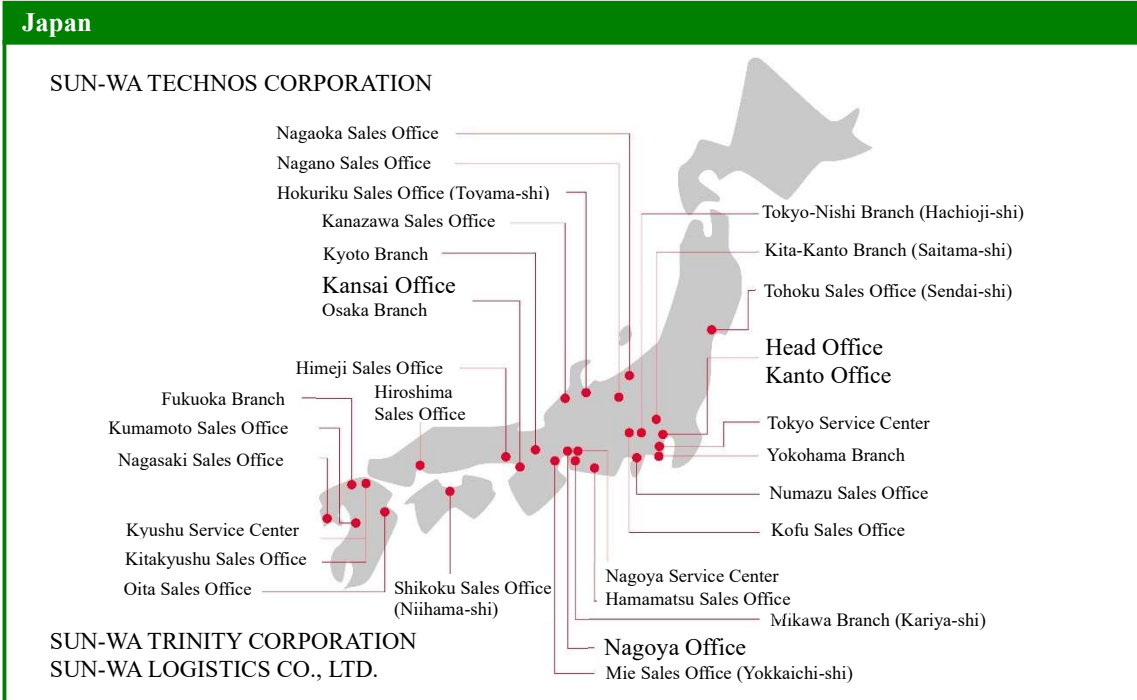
Japan

SUN-WA TECHNOS CORPORATION

Nagaoka Sales Office
Nagano Sales Office
Hokuriku Sales Office (Toyama-shi)
Kanazawa Sales Office
Kyoto Branch
Kansai Office
Osaka Branch
Himeji Sales Office
Hiroshima Sales Office
Fukuoka Branch
Kumamoto Sales Office
Nagasaki Sales Office
Kyushu Service Center
Kitakyushu Sales Office
Oita Sales Office
Shikoku Sales Office (Niihama-shi)

Tokyo-Nishi Branch (Hachioji-shi)
Kita-Kanto Branch (Saitama-shi)
Tohoku Sales Office (Sendai-shi)
Head Office
Kanto Office
Tokyo Service Center
Yokohama Branch
Numazu Sales Office
Kofu Sales Office
Nagoya Service Center
Hamamatsu Sales Office
Mikawa Branch (Kariya-shi)
Nagoya Office
Mie Sales Office (Yokkaichi-shi)

SUN-WA TRINITY CORPORATION
SUN-WA LOGISTICS CO., LTD.